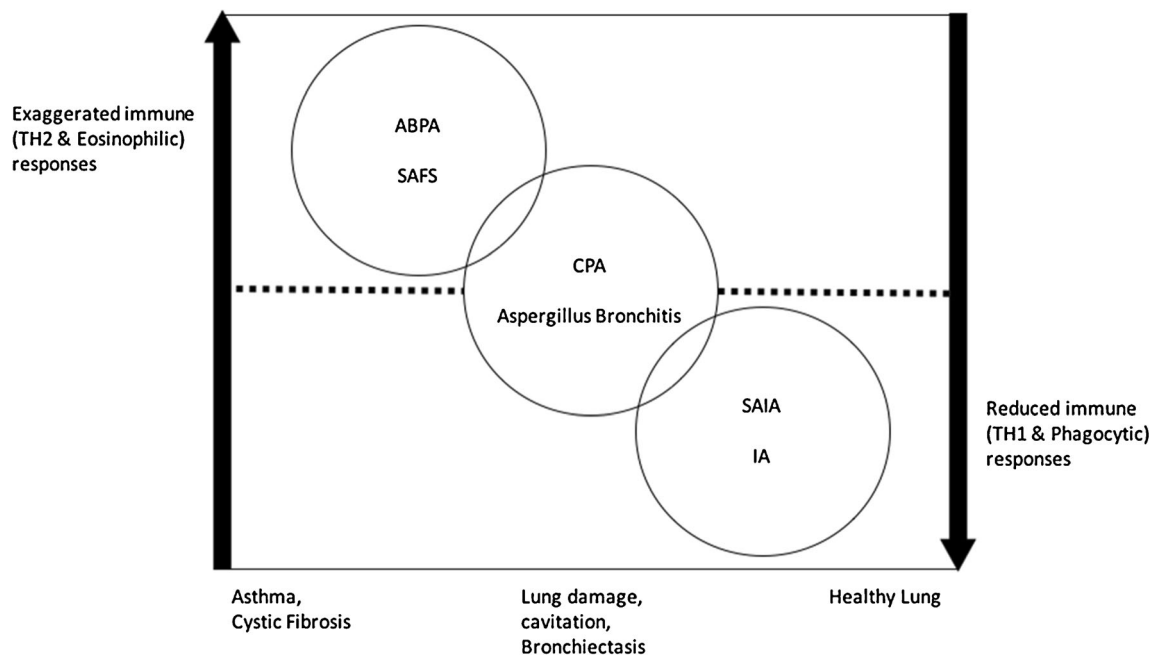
Exaggerated immune (TH2 & Eosinophilic) responses

ABPA

SAFS

CPA

Aspergillus Bronchitis

SAIA

IA

Reduced immune (TH1 & Phagocytic) responses

Asthma,
Cystic Fibrosis

Lung damage,
cavitation,
Bronchiectasis

Healthy Lung